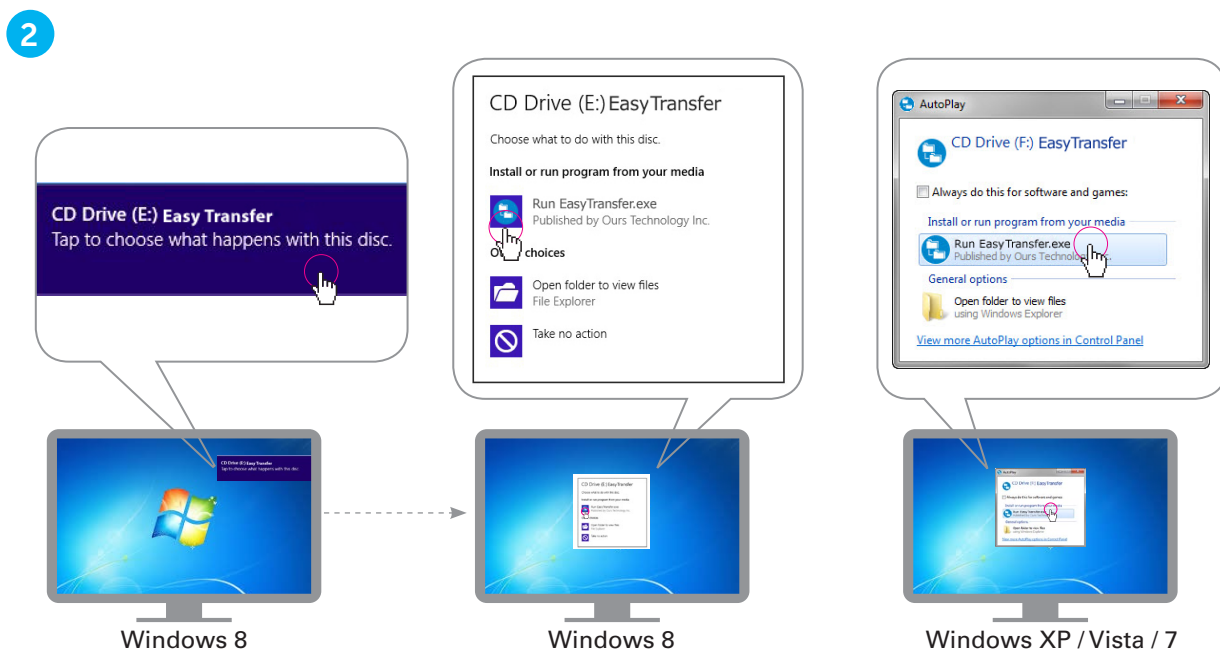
2

CD Drive (E:) Easy Transfer
Tap to choose what happens with this disc.

CD Drive (E:) EasyTransfer

Choose what to do with this disc.

Install or run program from your media

Run EasyTransfer.exe
Published by Ours Technology Inc.

O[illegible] choices

Open folder to view files
File Explorer

Take no action

AutoPlay

CD Drive (F:) EasyTransfer

Always do this for software and games:

Install or run program from your media

Run EasyTransfer.exe
Published by Ours Techno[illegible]c.

General options

Open folder to view files
using Windows Explorer

View more AutoPlay options in Control Panel

Windows 8

Windows 8

Windows XP / Vista / 7